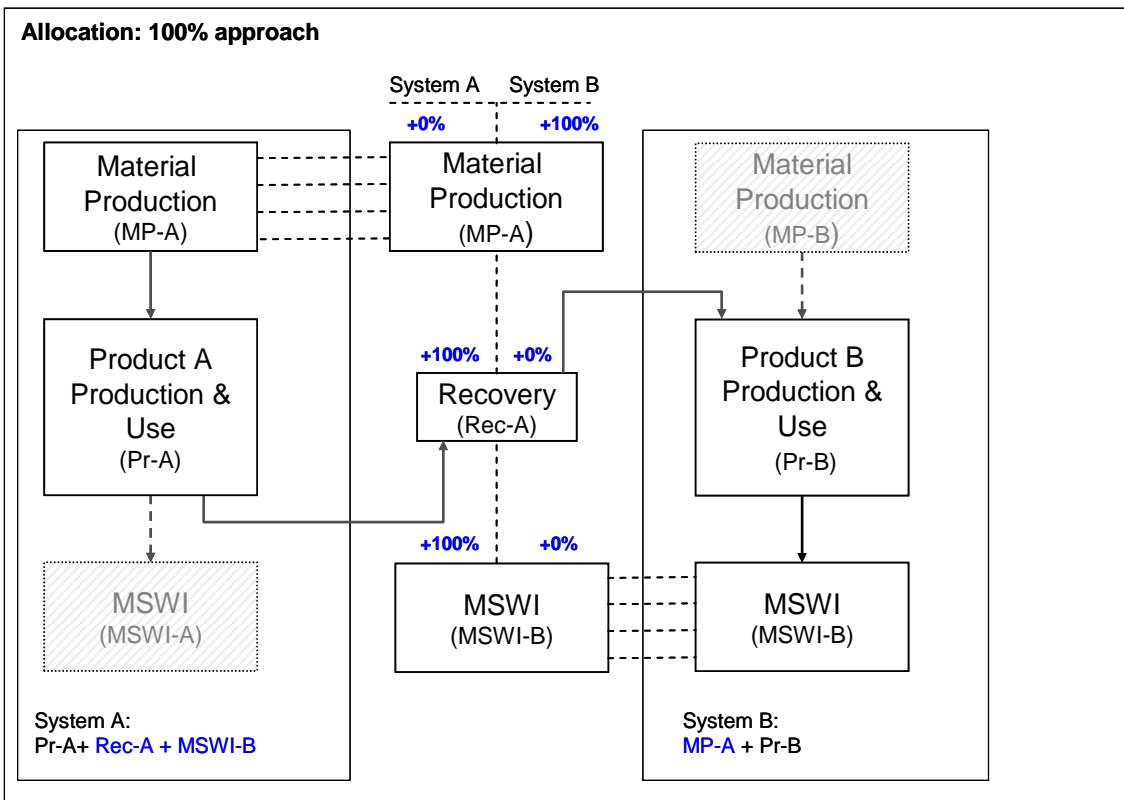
Allocation: 100% approach

System A

System B

+0%

+100%

Material Production (MP-A)

Material Production (MP-A)

Material Production (MP-B)

Product A Production & Use (Pr-A)

+100%

+0%

Recovery (Rec-A)

Product B Production & Use (Pr-B)

+100%

+0%

MSWI (MSWI-A)

MSWI (MSWI-B)

MSWI (MSWI-B)

System A:
Pr-A+ Rec-A + MSWI-B

System B:
MP-A + Pr-B